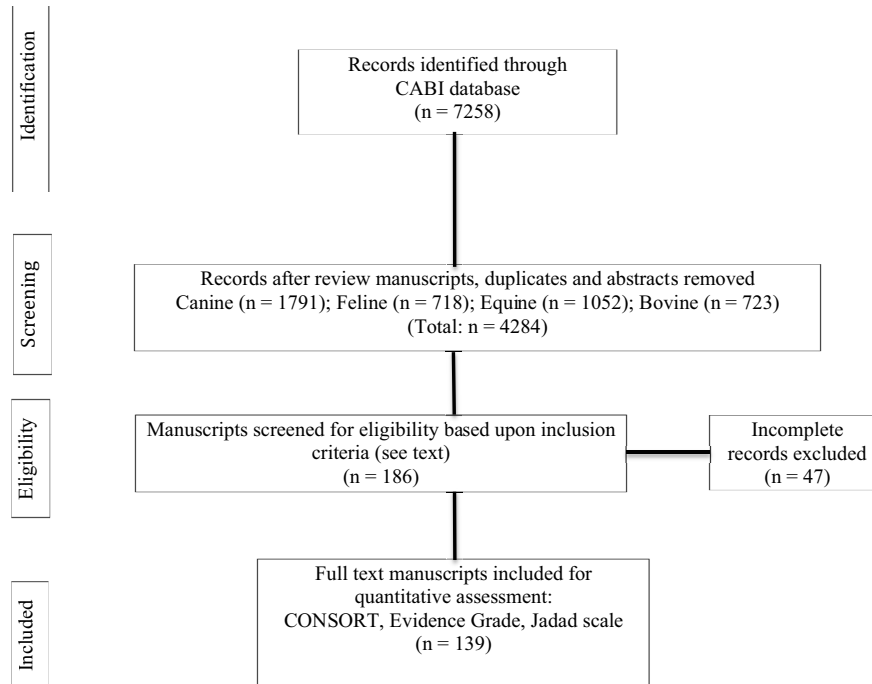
Identification

Records identified through CABI database (n = 7258)

Screening

Records after review manuscripts, duplicates and abstracts removed
Canine (n = 1791); Feline (n = 718); Equine (n = 1052); Bovine (n = 723)
(Total: n = 4284)

Eligibility

Manuscripts screened for eligibility based upon inclusion criteria (see text)
(n = 186)

Incomplete records excluded
(n = 47)

Included

Full text manuscripts included for quantitative assessment:
CONSORT, Evidence Grade, Jadad scale
(n = 139)